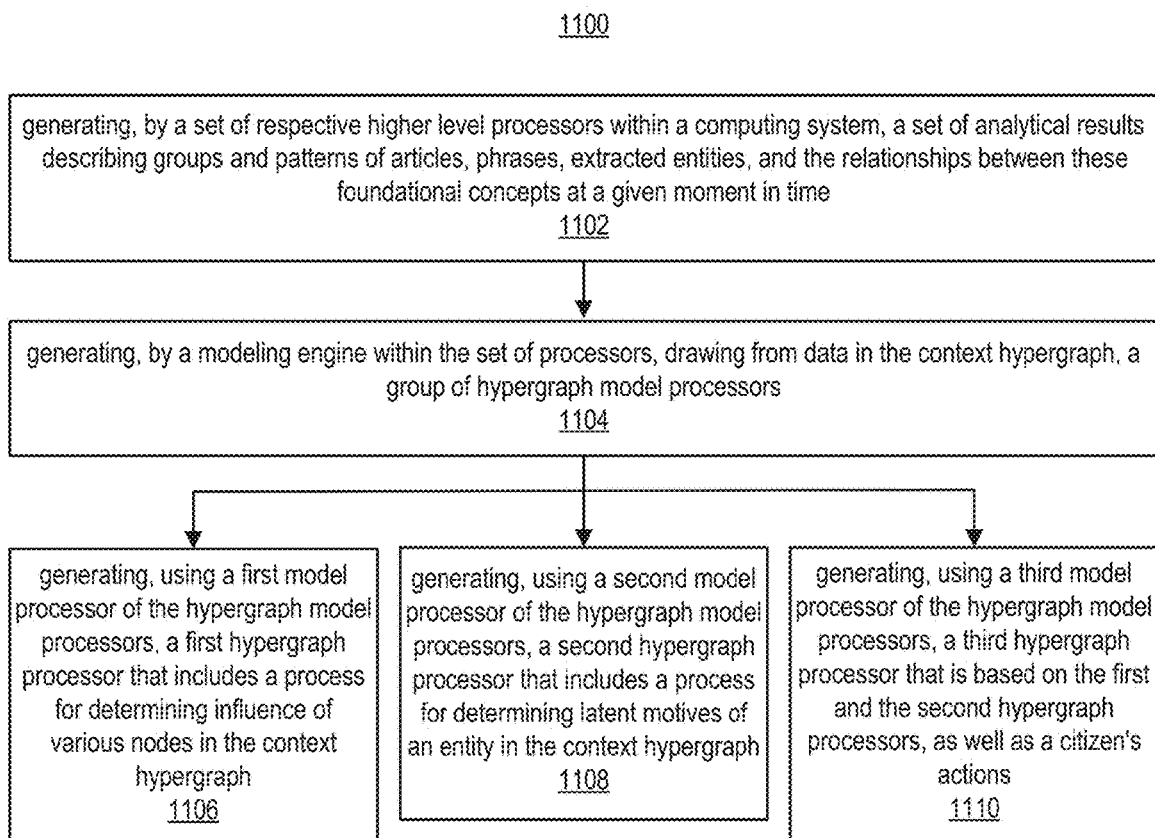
1100

generating, by a set of respective higher level processors within a computing system, a set of analytical results describing groups and patterns of articles, phrases, extracted entities, and the relationships between these foundational concepts at a given moment in time
1102

generating, by a modeling engine within the set of processors, drawing from data in the context hypergraph, a group of hypergraph model processors
1104

generating, using a first model processor of the hypergraph model processors, a first hypergraph processor that includes a process for determining influence of various nodes in the context hypergraph
1106

generating, using a second model processor of the hypergraph model processors, a second hypergraph processor that includes a process for determining latent motives of an entity in the context hypergraph
1108

generating, using a third model processor of the hypergraph model processors, a third hypergraph processor that is based on the first and the second hypergraph processors, as well as a citizen's actions
1110